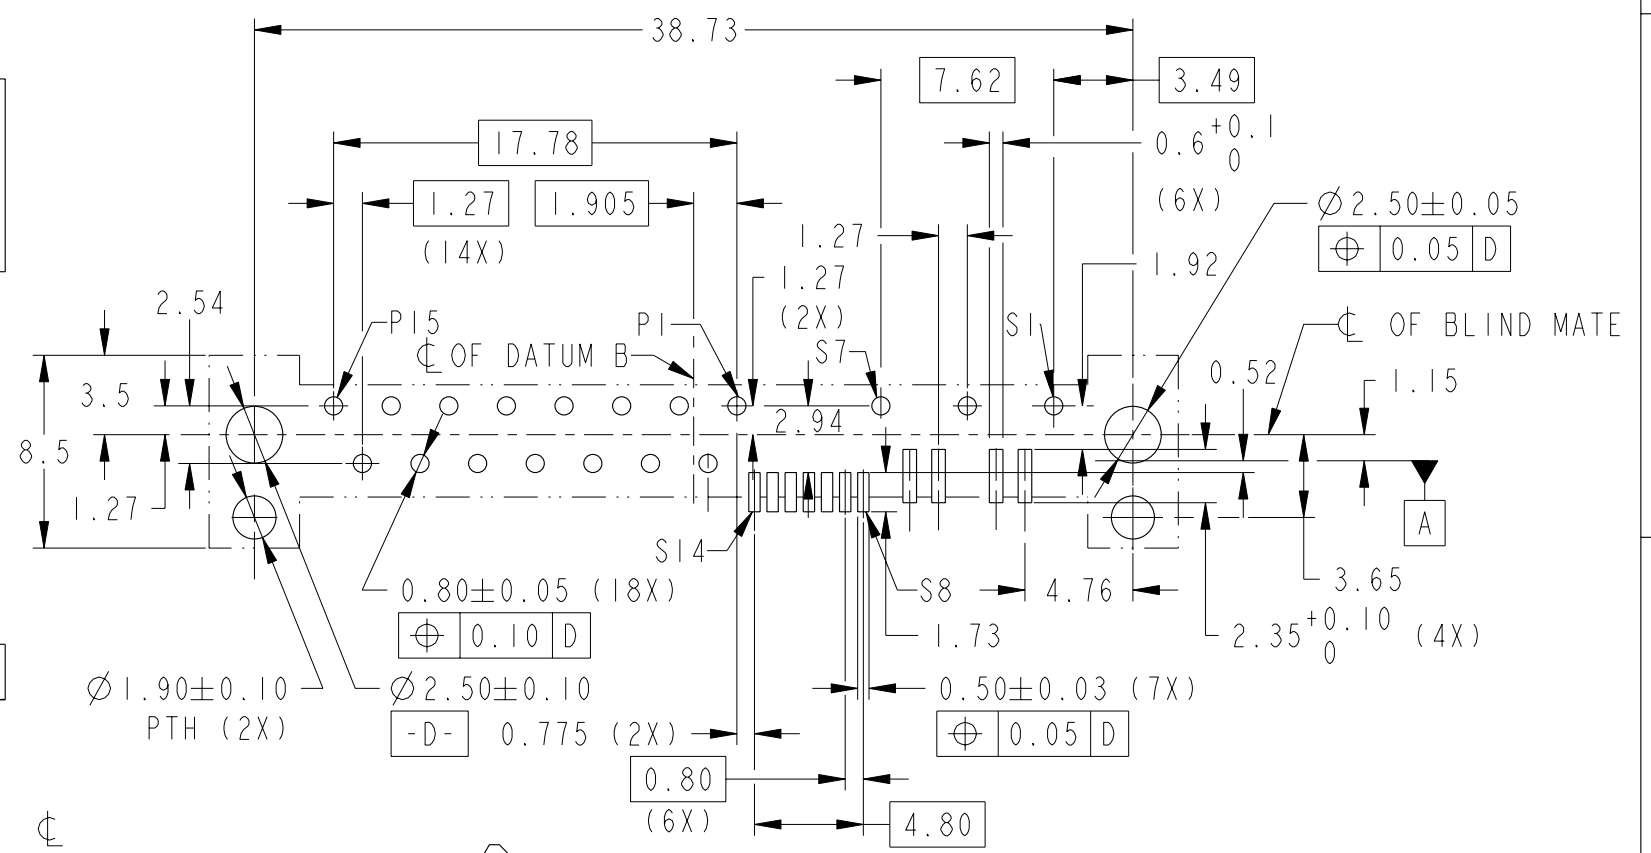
38.73

7.62

3.49

17.78

$0.6^{+0.1}_{0}$

(6X)

1.27

1.905

(14X)

$\varnothing$2.50$\pm$0.05

| $\oplus$ | 0.05 | D |
|---|---|---|

1.27

1.27

(2X)

1.92

2.54

P15

P1

S1

℄ OF BLIND MATE

℄ OF DATUM B

S7

0.52

1.15

3.5

2.94

8.5

1.27

A

S14

S8

4.76

3.65

0.80$\pm$0.05 (18X)

| $\oplus$ | 0.10 | D |
|---|---|---|

1.73

$2.35^{+0.10}_{0}$ (4X)

$\varnothing$1.90$\pm$0.10

PTH (2X)

$\varnothing$2.50$\pm$0.10

0.50$\pm$0.03 (7X)

-D-

0.775 (2X)

| $\oplus$ | 0.05 | D |
|---|---|---|

0.80

(6X)

4.80

℄